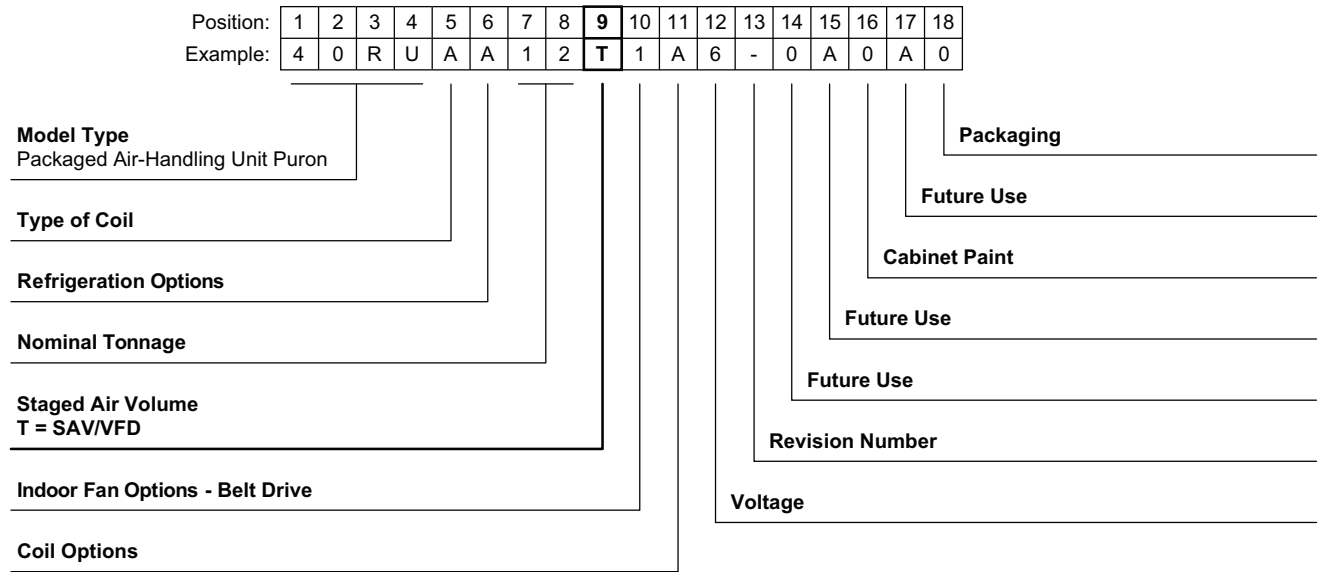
| Position: | 1 | 2 | 3 | 4 | 5 | 6 | 7 | 8 | 9 | 10 | 11 | 12 | 13 | 14 | 15 | 16 | 17 | 18 |
|---|---|---|---|---|---|---|---|---|---|---|---|---|---|---|---|---|---|---|
| Example: | 4 | 0 | R | U | A | A | 1 | 2 | T | 1 | A | 6 | - | 0 | A | 0 | A | 0 |

Model Type
Packaged Air-Handling Unit Puron

Type of Coil

Refrigeration Options

Nominal Tonnage

Staged Air Volume
T = SAV/VFD

Indoor Fan Options - Belt Drive

Coil Options

Packaging

Future Use

Cabinet Paint

Future Use

Future Use

Revision Number

Voltage